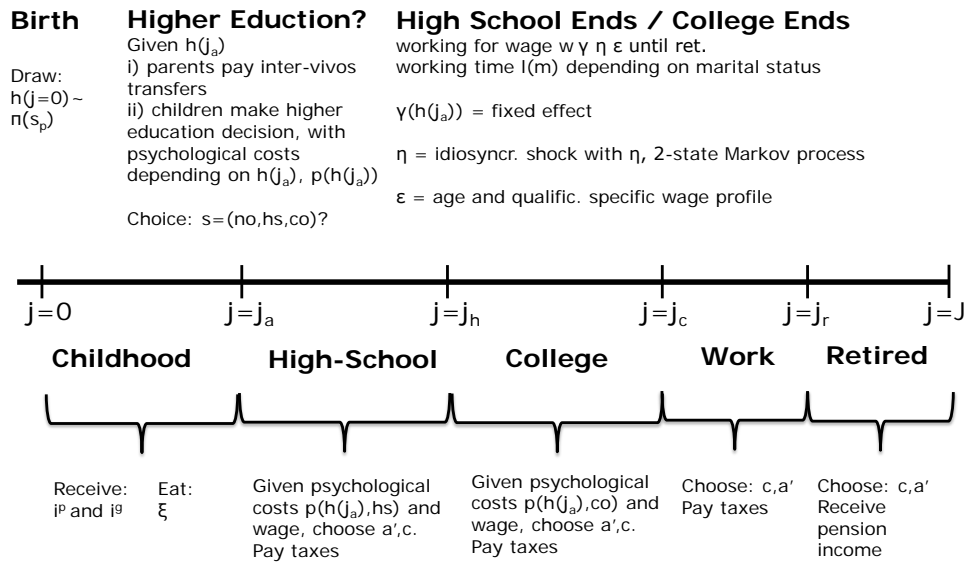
**Birth**

Draw: $h(j=0) \sim \pi(s_p)$

**Higher Eduction?**

Given $h(j_a)$
i) parents pay inter-vivos transfers
ii) children make higher education decision, with psychological costs depending on $h(j_a)$, $p(h(j_a))$

Choice: s=(no,hs,co)?

**High School Ends / College Ends**

working for wage w γ η ε until ret.
working time l(m) depending on marital status

$\gamma(h(j_a))$ = fixed effect

η = idiosyncr. shock with η, 2-state Markov process

ε = age and qualific. specific wage profile

$j=0$ $j=j_a$ $j=j_h$ $j=j_c$ $j=j_r$ $j=J$

**Childhood** **High-School** **College** **Work** **Retired**

Receive: $i^p$ and $i^g$

Eat: ξ

Given psychological costs $p(h(j_a)$,hs) and wage, choose a′,c. Pay taxes

Given psychological costs $p(h(j_a)$,co) and wage, choose a′,c. Pay taxes

Choose: c,a′
Pay taxes

Choose: c,a′
Receive pension income